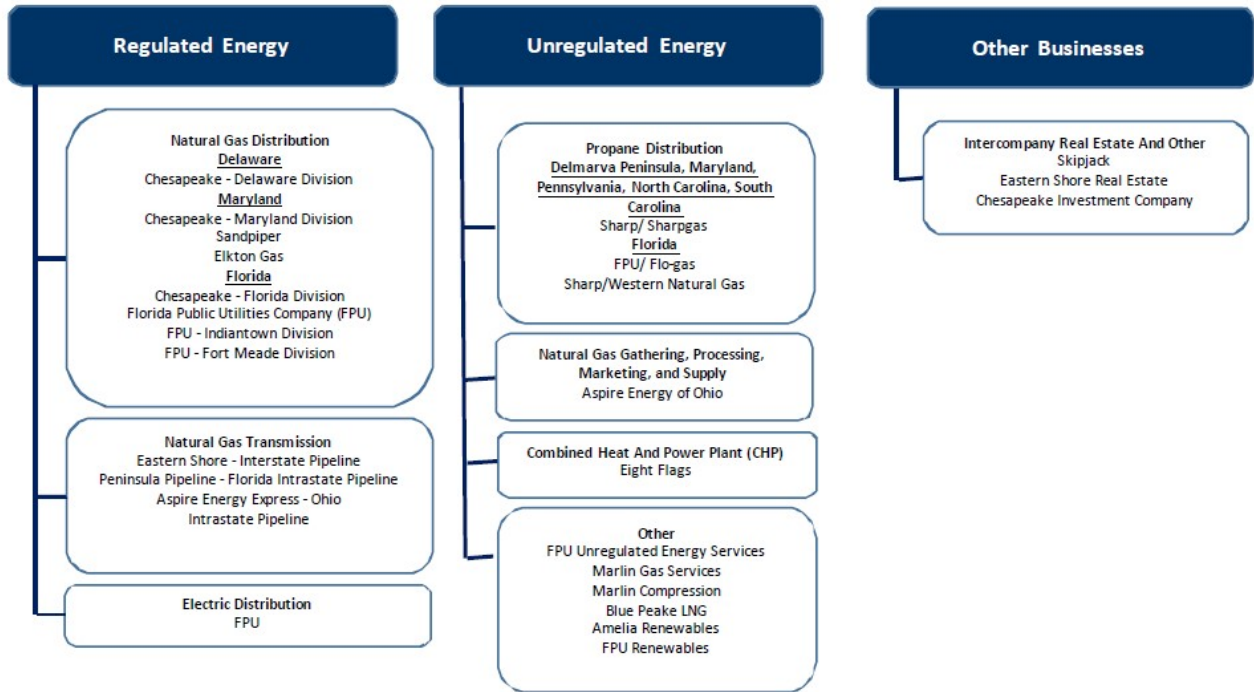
Regulated Energy

Natural Gas Distribution
Delaware
Chesapeake - Delaware Division
Maryland
Chesapeake - Maryland Division
Sandpiper
Elkton Gas
Florida
Chesapeake - Florida Division
Florida Public Utilities Company (FPU)
FPU - Indiantown Division
FPU - Fort Meade Division

Natural Gas Transmission
Eastern Shore - Interstate Pipeline
Peninsula Pipeline - Florida Intrastate Pipeline
Aspire Energy Express - Ohio
Intrastate Pipeline

Electric Distribution
FPU

Unregulated Energy

Propane Distribution
Delmarva Peninsula, Maryland, Pennsylvania, North Carolina, South Carolina
Sharp/ Sharpgas
Florida
FPU/ Flo-gas
Sharp/Western Natural Gas

Natural Gas Gathering, Processing, Marketing, and Supply
Aspire Energy of Ohio

Combined Heat And Power Plant (CHP)
Eight Flags

Other
FPU Unregulated Energy Services
Marlin Gas Services
Marlin Compression
Blue Peake LNG
Amelia Renewables
FPU Renewables

Other Businesses

Intercompany Real Estate And Other
Skipjack
Eastern Shore Real Estate
Chesapeake Investment Company